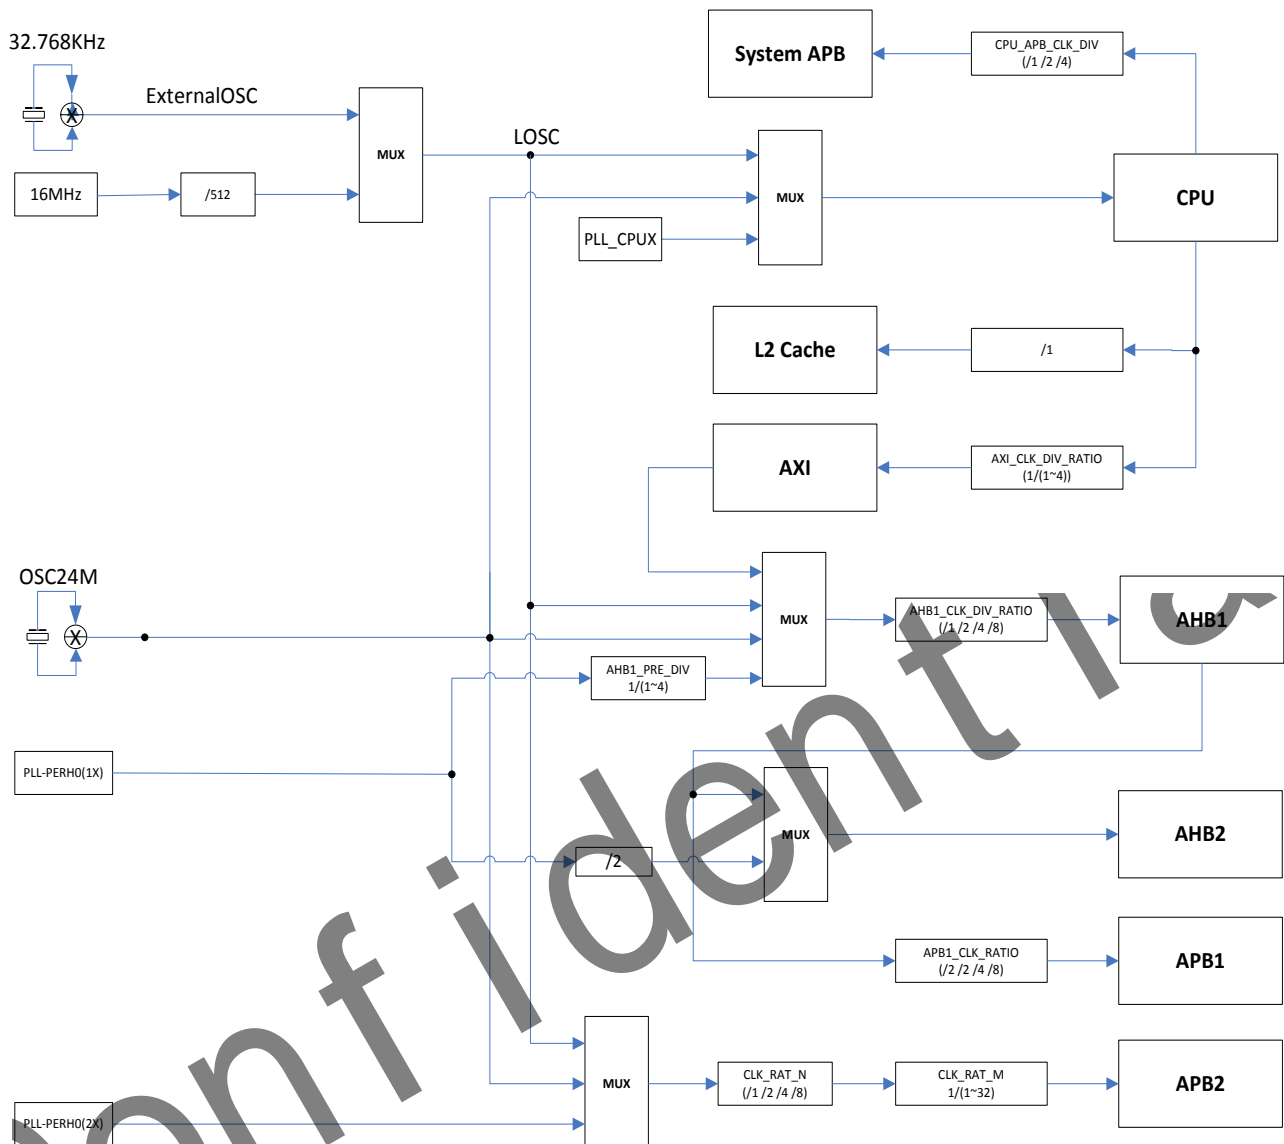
32.768KHz

ExternalOSC

16MHz

/512

MUX

LOSC

System APB

CPU_APB_CLK_DIV
(/1 /2 /4)

MUX

PLL_CPUX

CPU

L2 Cache

/1

AXI

AXI_CLK_DIV_RATIO
(1/(1~4))

OSC24M

MUX

AHB1_CLK_DIV_RATIO
(/1 /2 /4 /8)

AHB1

AHB1_PRE_DIV
1/(1~4)

PLL-PERH0(1X)

MUX

AHB2

/2

APB1_CLK_RATIO
(/2 /2 /4 /8)

APB1

MUX

CLK_RAT_N
(/1 /2 /4 /8)

CLK_RAT_M
1/(1~32)

APB2

PLL-PERH0(2X)

Confidential